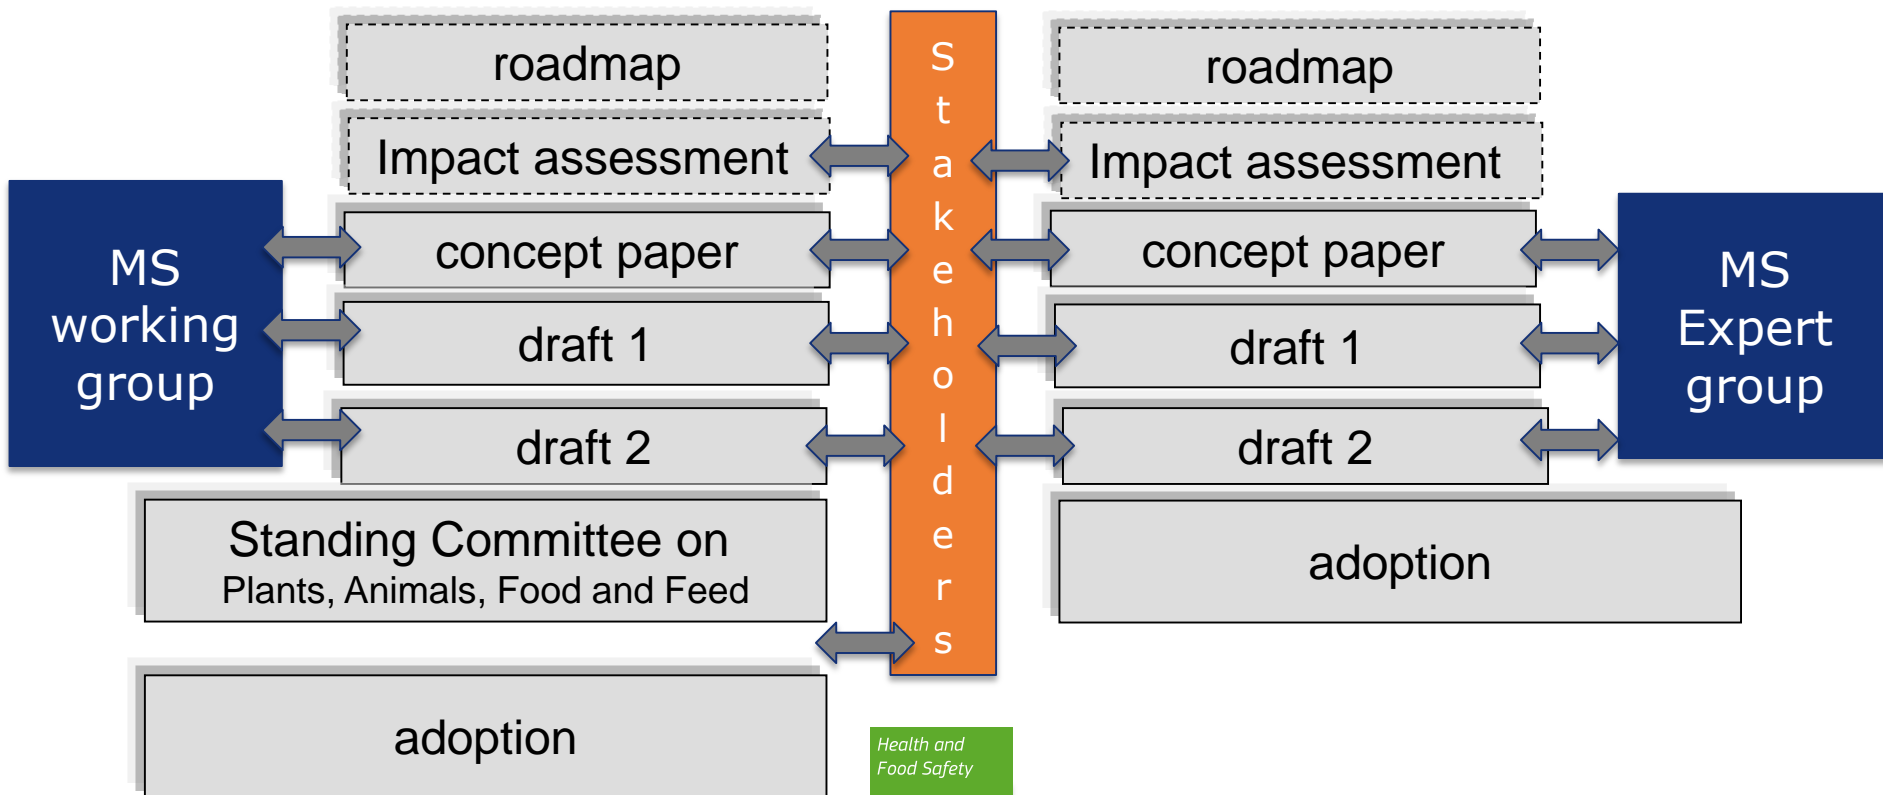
roadmap

Impact assessment

MS working group

concept paper

draft 1

draft 2

Standing Committee on
Plants, Animals, Food and Feed

adoption

Stakeholders

Health and Food Safety

roadmap

Impact assessment

concept paper

MS Expert group

draft 1

draft 2

adoption